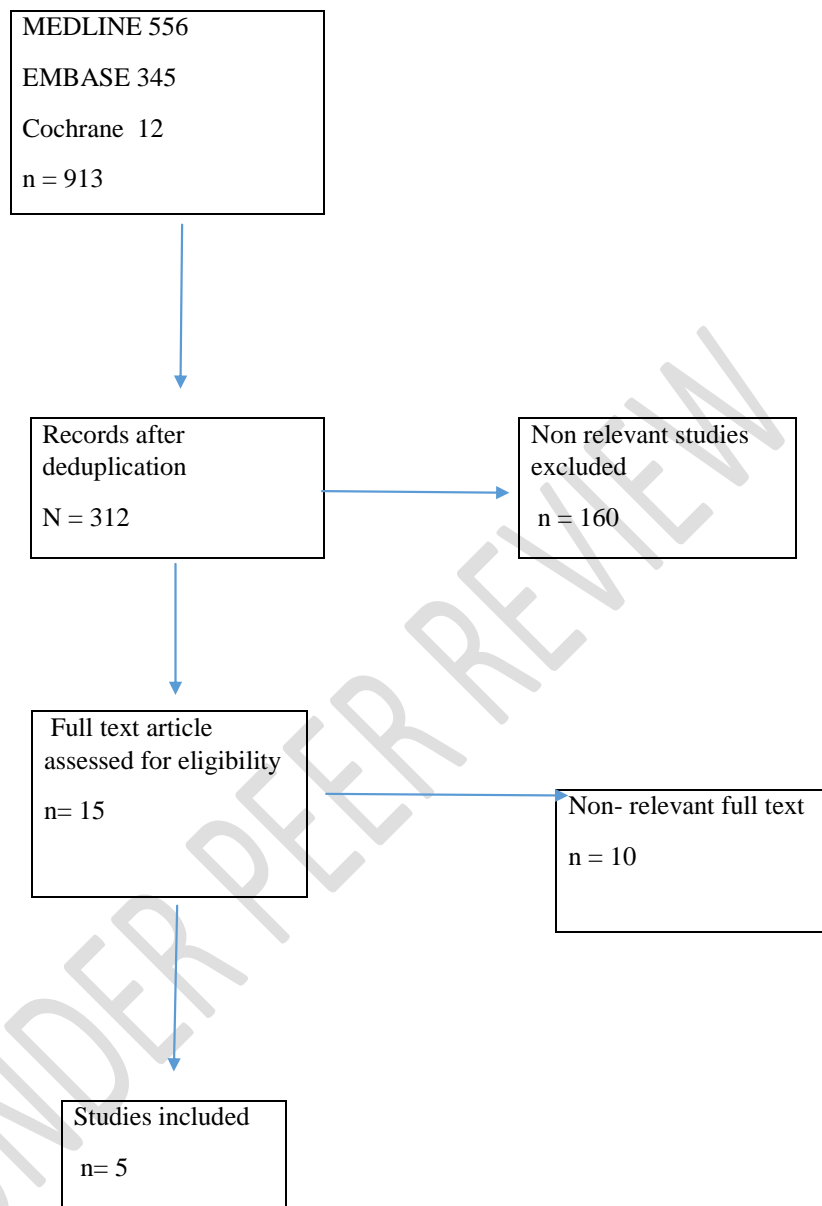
MEDLINE 556

EMBASE 345

Cochrane 12

n = 913

Records after deduplication

N = 312

Non relevant studies excluded

n = 160

Full text article assessed for eligibility

n= 15

Non- relevant full text

n = 10

Studies included

n= 5

UNDER PEER REVIEW